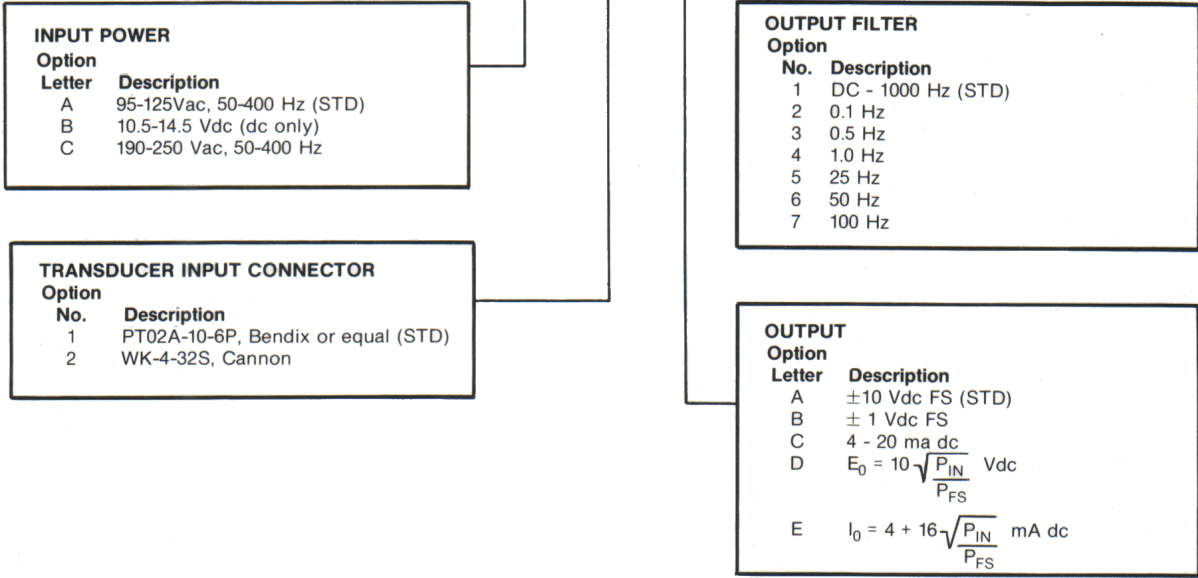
INPUT POWER

| Option Letter | Description |
|---|---|
| A | 95-125Vac, 50-400 Hz (STD) |
| B | 10.5-14.5 Vdc (dc only) |
| C | 190-250 Vac, 50-400 Hz |

TRANSDUCER INPUT CONNECTOR

| Option No. | Description |
|---|---|
| 1 | PT02A-10-6P, Bendix or equal (STD) |
| 2 | WK-4-32S, Cannon |

OUTPUT FILTER

| Option No. | Description |
|---|---|
| 1 | DC - 1000 Hz (STD) |
| 2 | 0.1 Hz |
| 3 | 0.5 Hz |
| 4 | 1.0 Hz |
| 5 | 25 Hz |
| 6 | 50 Hz |
| 7 | 100 Hz |

OUTPUT

| Option Letter | Description |
|---|---|
| A | $\pm$10 Vdc FS (STD) |
| B | $\pm$ 1 Vdc FS |
| C | 4 - 20 ma dc |
| D | $E_0 = 10\sqrt{\frac{P_{IN}}{P_{FS}}}$ Vdc |
| E | $I_0 = 4 + 16\sqrt{\frac{P_{IN}}{P_{FS}}}$ mA dc |